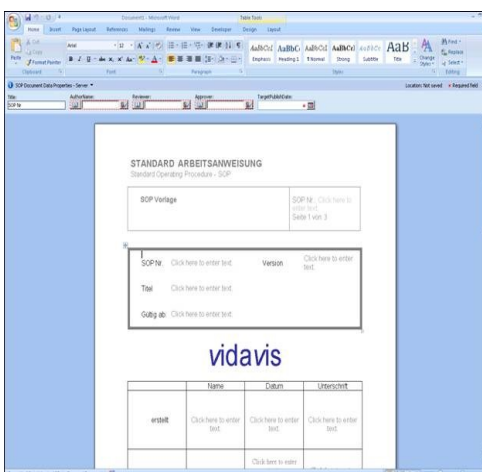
Document1 - Microsoft Word
Table Tools
Home Insert Page Layout References Mailings Review View Developer Design Layout
Cut
Copy
Paste
Format Painter
Clipboard
Arial
12
Font
Paragraph
AaBbCcI Emphasis
AaBbC Heading 1
AaBbCcI ¶ Normal
AaBbCcI Strong
AaBbCcI
AaB Subtitle
Title
Change Styles
Styles
Find
Replace
Select
Editing
SOP Document Data Properties - Server
Location: Not saved
* Required field
Title:
SOP file
Author Name:
Reviewer:
Approver:
TargetPublishDate:

STANDARD ARBEITSANWEISUNG
Standard Operating Procedure - SOP

| SOP Vorlage | SOP Nr.: Click here to enter text. Seite 1 von 3 |
|---|---|

| SOP Nr. | Click here to enter text. | Version | Click here to enter text. |
|---|---|---|---|
| Titel | Click here to enter text. | | |
| Gültig ab | Click here to enter text. | | |

vidavis

| | Name | Datum | Unterschrift |
|---|---|---|---|
| erstellt | Click here to enter text. | Click here to enter text. | Click here to enter text. |
| | | Click here to enter | |